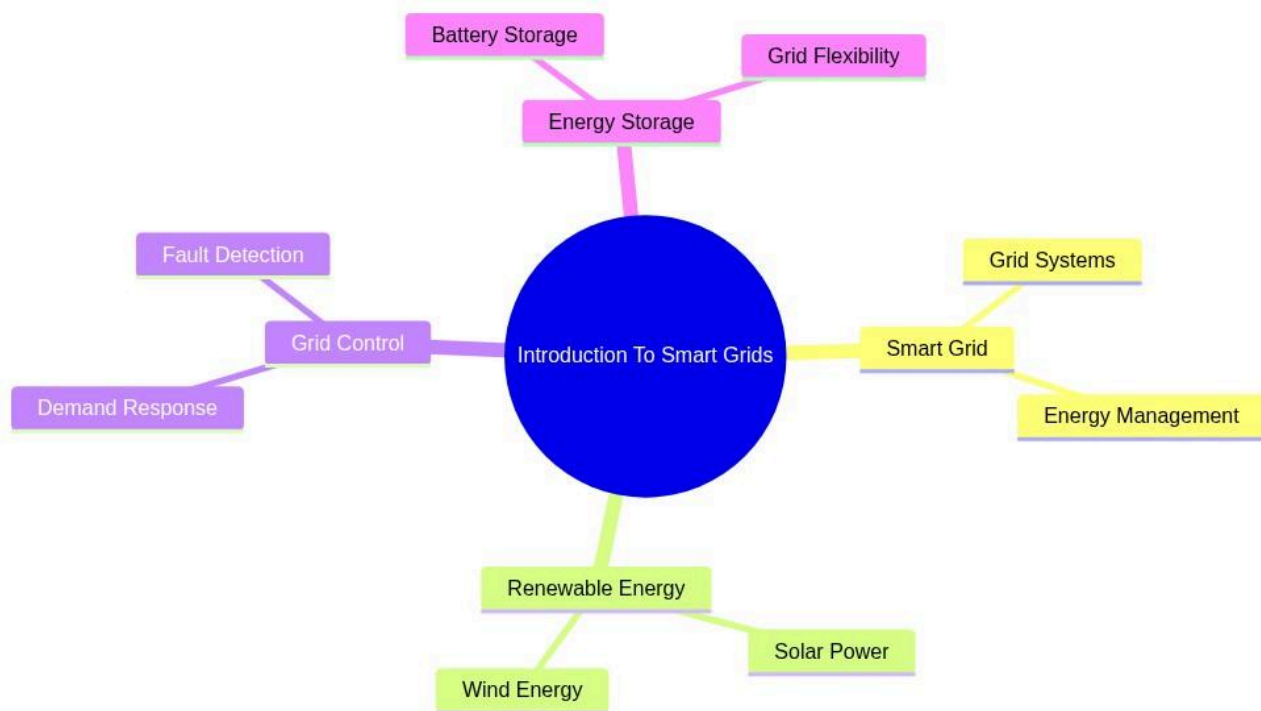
Battery Storage

Grid Flexibility

Energy Storage

Fault Detection

Grid Systems

Grid Control

Introduction To Smart Grids

Smart Grid

Demand Response

Energy Management

Renewable Energy

Solar Power

Wind Energy